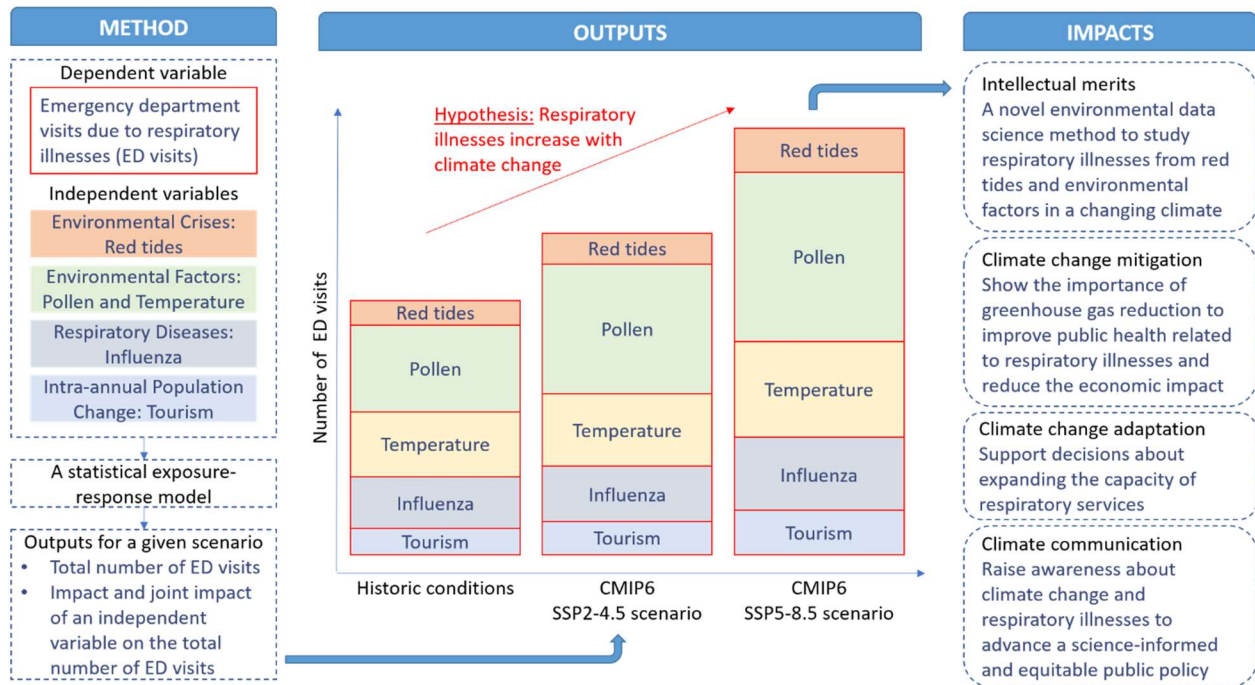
METHOD

Dependent variable

Emergency department visits due to respiratory illnesses (ED visits)

Independent variables

Environmental Crises: Red tides

Environmental Factors: Pollen and Temperature

Respiratory Diseases: Influenza

Intra-annual Population Change: Tourism

A statistical exposure-response model

Outputs for a given scenario
• Total number of ED visits
• Impact and joint impact of an independent variable on the total number of ED visits

OUTPUTS

Hypothesis: Respiratory illnesses increase with climate change

Number of ED visits

| Red tides |
|---|
| Pollen |
| Temperature |
| Influenza |
| Tourism |

Historic conditions

| Red tides |
|---|
| Pollen |
| Temperature |
| Influenza |
| Tourism |

CMIP6 SSP2-4.5 scenario

| Red tides |
|---|
| Pollen |
| Temperature |
| Influenza |
| Tourism |

CMIP6 SSP5-8.5 scenario

IMPACTS

Intellectual merits
A novel environmental data science method to study respiratory illnesses from red tides and environmental factors in a changing climate

Climate change mitigation
Show the importance of greenhouse gas reduction to improve public health related to respiratory illnesses and reduce the economic impact

Climate change adaptation
Support decisions about expanding the capacity of respiratory services

Climate communication
Raise awareness about climate change and respiratory illnesses to advance a science-informed and equitable public policy